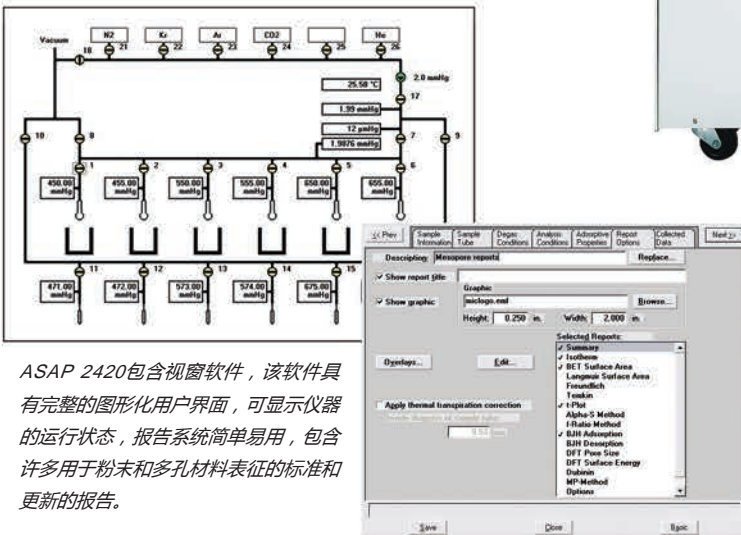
Vacuum

N2 Kr Ar CO2 He

16 21 22 23 24 25 26

25.58 °C

2.0 mmHg

17

1.99 mmHg

12 µmHg

1.9876 mmHg

10 8 7 9

1 2 3 4 5 6

450.00 mmHg

455.00 mmHg

550.00 mmHg

555.00 mmHg

650.00 mmHg

655.00 mmHg

11 12 13 14 15

471.00 mmHg

472.00 mmHg

573.00 mmHg

574.00 mmHg

675.00 mmHg

ASAP 2420包含视窗软件，该软件具有完整的图形化用户界面，可显示仪器的运行状态，报告系统简单易用，包含许多用于粉末和多孔材料表征的标准和更新的报告。

<< Prev | Sample Information | Sample Tube | Degas Conditions | Analysis Conditions | Adsorptive Properties | Report Options | Collected Data | Next >>

Description: Mesopore reports

Replace...

✓ Show report title

✓ Show graphic

Graphic

micrlogo.emf

Browse...

Height: 0.250 in.

Width: 2.000 in.

Overlays...

Edit...

Selected Reports:

✓ Summary
✓ Isotherm
✓ BET Surface Area
Langmuir Surface Area
Freundlich
Temkin
✓ t-Plot
Alpha-S Method
f-Ratio Method
✓ BJH Adsorption
BJH Desorption
DFT Pore Size
DFT Surface Energy
Dubinin
MP-Method
Options

Apply thermal transpiration correction

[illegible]

0.50 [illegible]

Save

Close

Basic